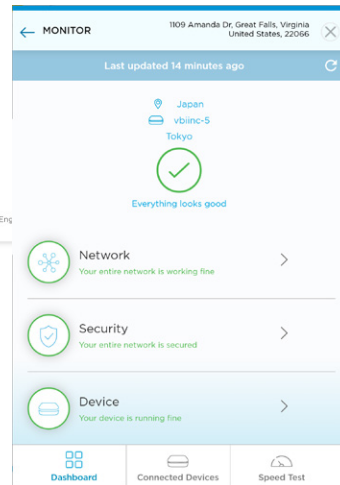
MONITOR

1109 Amanda Dr, Great Falls, Virginia United States, 22066

Last updated 14 minutes ago

Japan
vbiinc-5
Tokyo

Everything looks good

Eng

Network
Your entire network is working fine

Security
Your entire network is secured

Device
Your device is running fine

Dashboard
Connected Devices
Speed Test